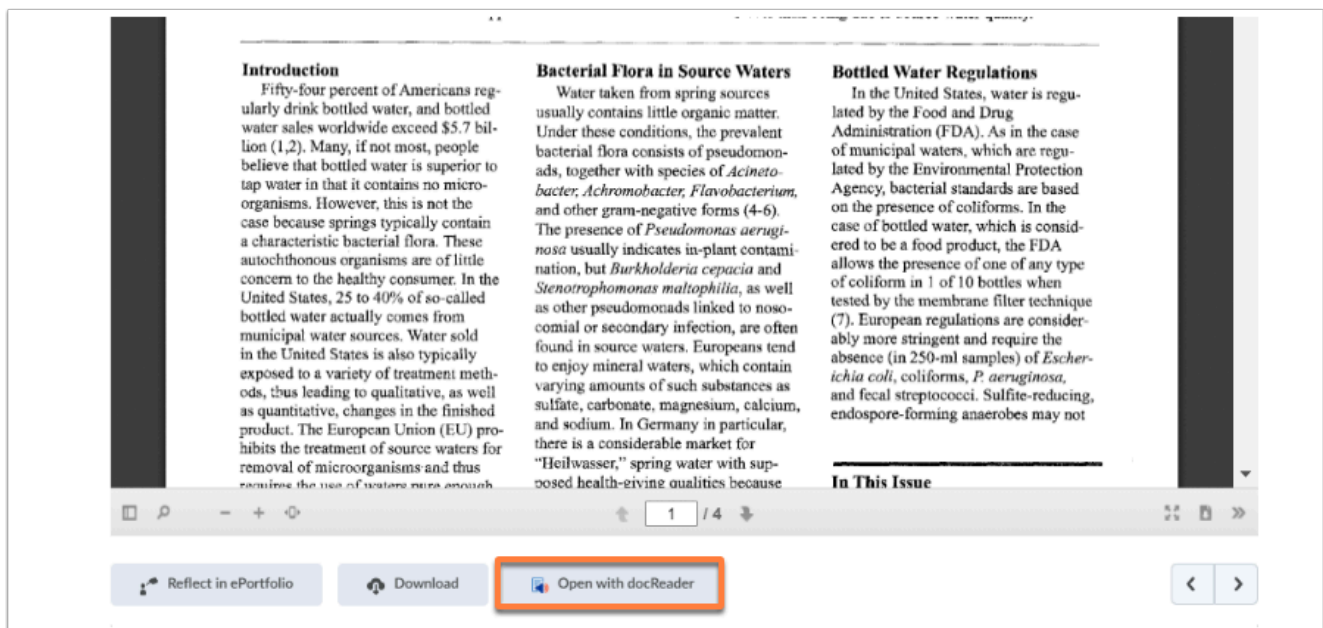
**Introduction**

Fifty-four percent of Americans regularly drink bottled water, and bottled water sales worldwide exceed \$5.7 billion (1,2). Many, if not most, people believe that bottled water is superior to tap water in that it contains no microorganisms. However, this is not the case because springs typically contain a characteristic bacterial flora. These autochthonous organisms are of little concern to the healthy consumer. In the United States, 25 to 40% of so-called bottled water actually comes from municipal water sources. Water sold in the United States is also typically exposed to a variety of treatment methods, thus leading to qualitative, as well as quantitative, changes in the finished product. The European Union (EU) prohibits the treatment of source waters for removal of microorganisms and thus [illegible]

**Bacterial Flora in Source Waters**

Water taken from spring sources usually contains little organic matter. Under these conditions, the prevalent bacterial flora consists of pseudomonads, together with species of *Acinetobacter, Achromobacter, Flavobacterium,* and other gram-negative forms (4-6). The presence of *Pseudomonas aeruginosa* usually indicates in-plant contamination, but *Burkholderia cepacia* and *Stenotrophomonas maltophilia*, as well as other pseudomonads linked to nosocomial or secondary infection, are often found in source waters. Europeans tend to enjoy mineral waters, which contain varying amounts of such substances as sulfate, carbonate, magnesium, calcium, and sodium. In Germany in particular, there is a considerable market for "Heilwasser," spring water with supposed health-giving qualities because

**Bottled Water Regulations**

In the United States, water is regulated by the Food and Drug Administration (FDA). As in the case of municipal waters, which are regulated by the Environmental Protection Agency, bacterial standards are based on the presence of coliforms. In the case of bottled water, which is considered to be a food product, the FDA allows the presence of one of any type of coliform in 1 of 10 bottles when tested by the membrane filter technique (7). European regulations are considerably more stringent and require the absence (in 250-ml samples) of *Escherichia coli*, coliforms, *P. aeruginosa,* and fecal streptococci. Sulfite-reducing, endospore-forming anaerobes may not

**In This Issue**

1 / 4

Reflect in ePortfolio
Download
Open with docReader